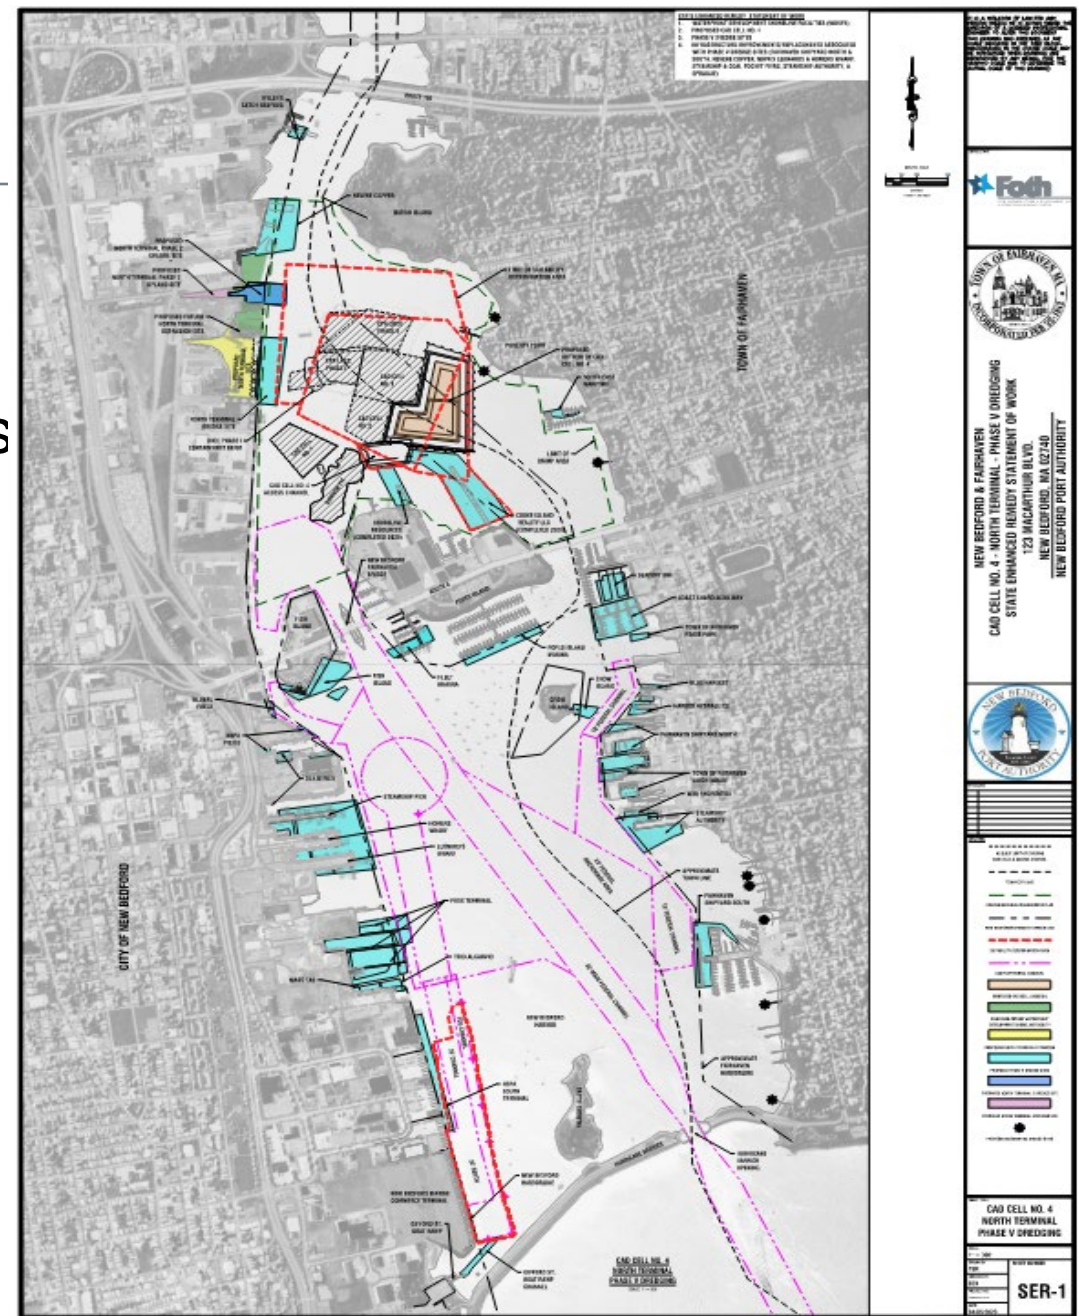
TOWN OF FAIRHAVEN

CITY OF NEW BEDFORD

Foth

NEW BEDFORD & FAIRHAVEN
CAD CELL NO. 4 - NORTH TERMINAL - PHASE V DREDGING
STATE ENHANCED REMEDY STATEMENT OF WORK
123 MACARTHUR BLVD.
NEW BEDFORD, MA 02740
NEW BEDFORD PORT AUTHORITY

CAD CELL NO. 4
NORTH TERMINAL
PHASE V DREDGING

SER-1

CAD CELL NO. 4
NORTH TERMINAL
PHASE V DREDGING

NEW BEDFORD HARBOR

STEAMSHIP PIER

FISH ISLAND

POPES ISLAND

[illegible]